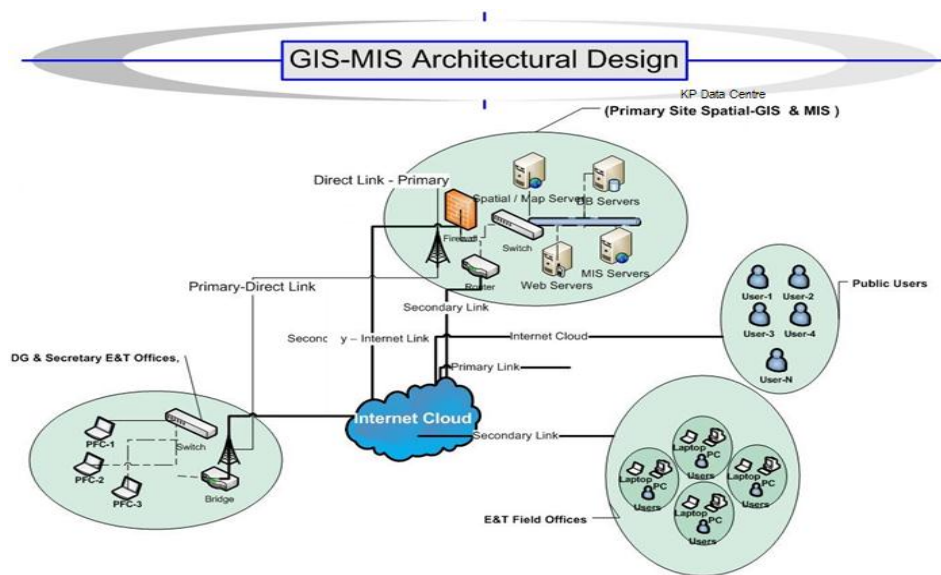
GIS-MIS Architectural Design

KP Data Centre
(Primary Site Spatial-GIS & MIS )

Direct Link - Primary

Spatial / Map Servers

DB Servers

Firewall

Switch

MIS Servers

Router

Web Servers

Secondary Link

Public Users

User-1
User-2
User-3
User-4
User-N

Primary-Direct Link

Seconc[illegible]y – Internet Link

Internet Cloud

Primary Link

DG & Secretary E&T Offices,

Switch

PFC-1
PFC-2
PFC-3

Bridge

Internet Cloud

Secondary Link

Laptop PC Users
Laptop PC Users
Laptop PC Users
Laptop PC Users

E&T Field Offices